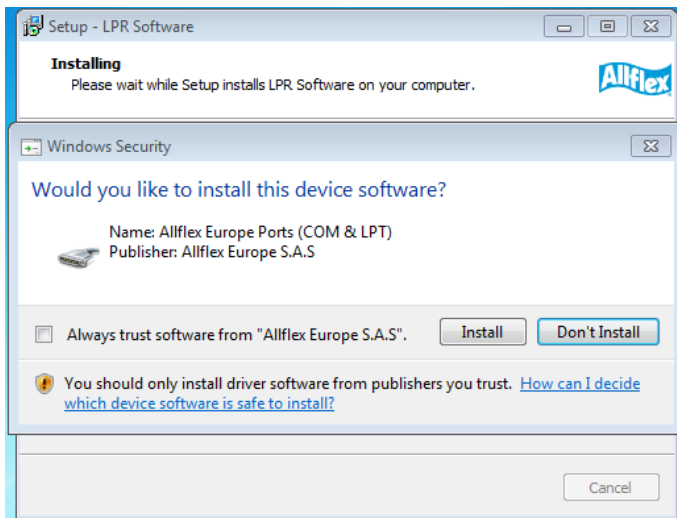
Setup - LPR Software

Installing
Please wait while Setup installs LPR Software on your computer.

Allflex

Windows Security

Would you like to install this device software?

Name: Allflex Europe Ports (COM & LPT)
Publisher: Allflex Europe S.A.S

Always trust software from "Allflex Europe S.A.S".

Install

Don't Install

You should only install driver software from publishers you trust. How can I decide which device software is safe to install?

Cancel